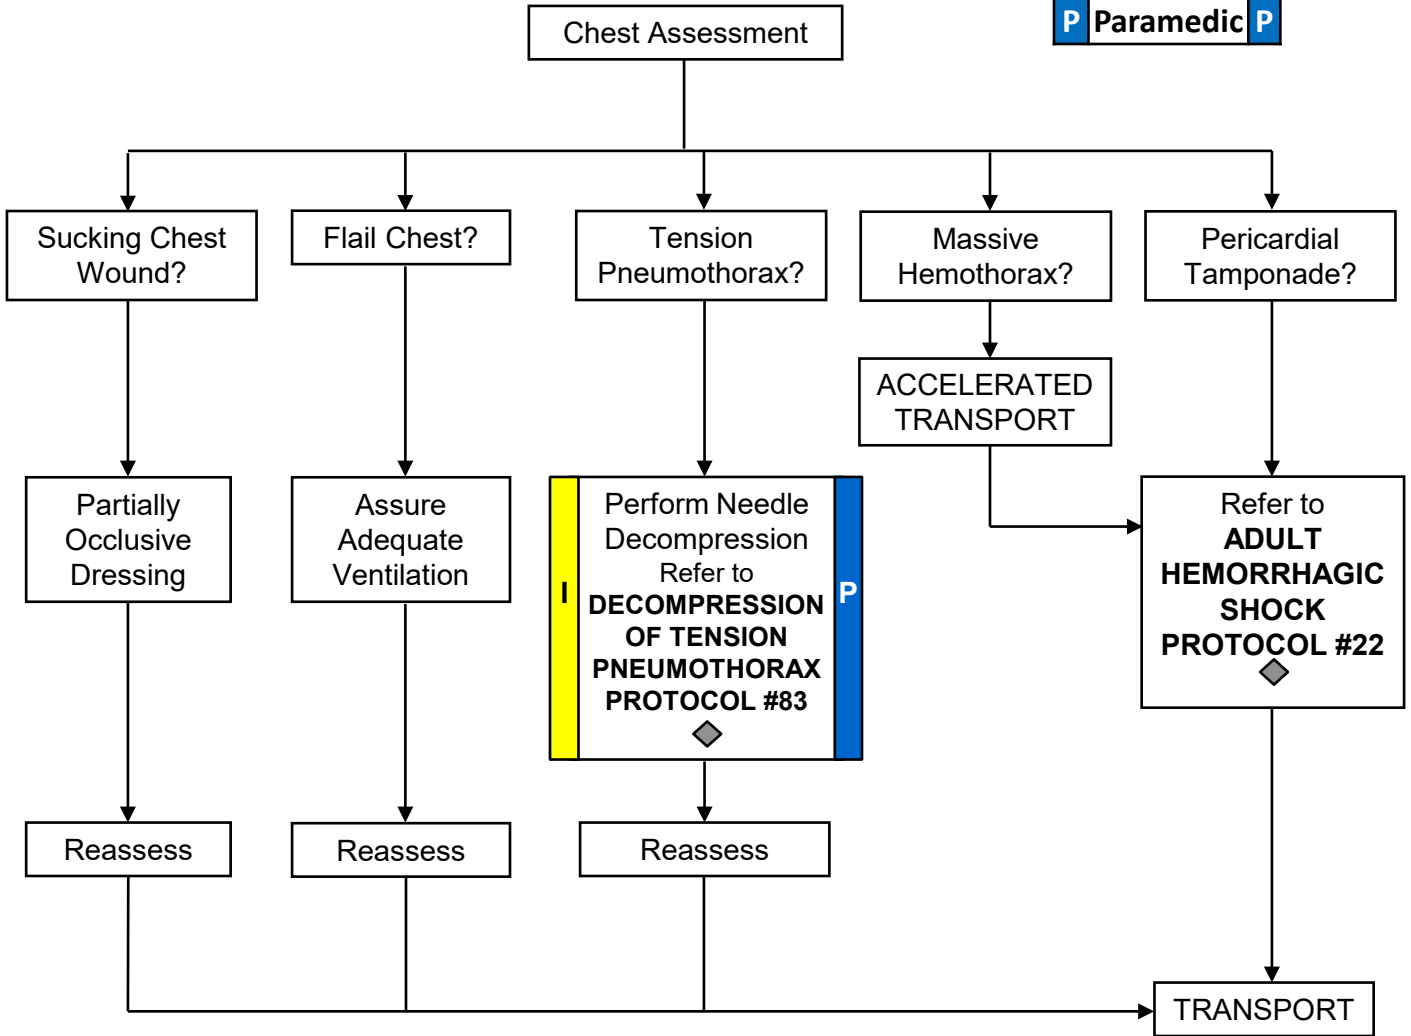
Chest Assessment

P Paramedic P

Sucking Chest Wound?

Flail Chest?

Tension Pneumothorax?

Massive Hemothorax?

Pericardial Tamponade?

ACCELERATED TRANSPORT

Partially Occlusive Dressing

Assure Adequate Ventilation

I

Perform Needle Decompression Refer to **DECOMPRESSION OF TENSION PNEUMOTHORAX PROTOCOL #83**

P

Refer to **ADULT HEMORRHAGIC SHOCK PROTOCOL #22**

Reassess

Reassess

Reassess

TRANSPORT